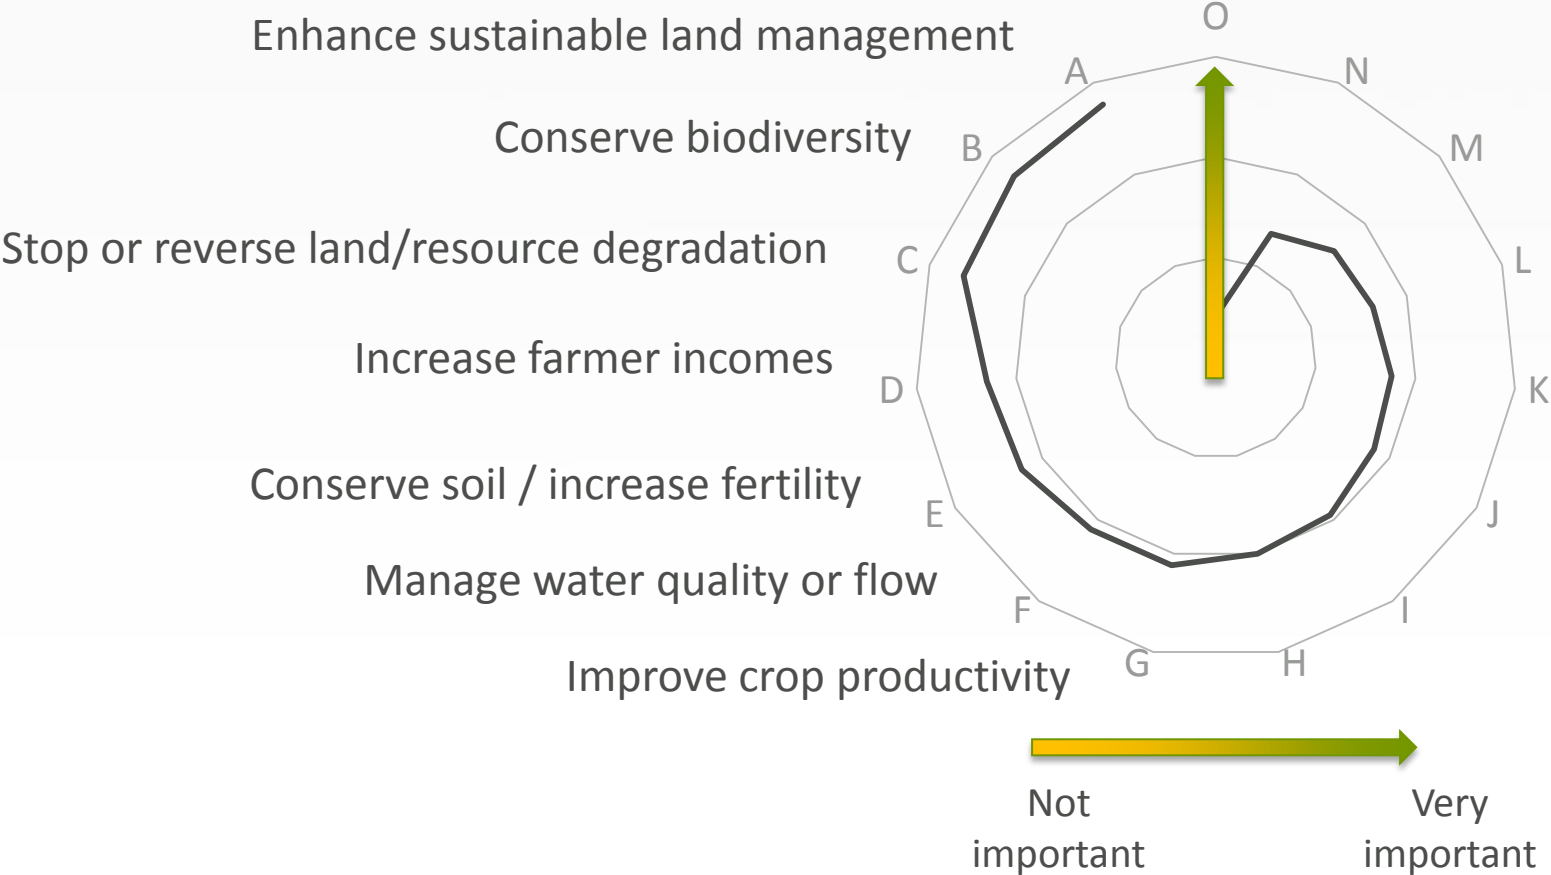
Enhance sustainable land management

Conserve biodiversity

Stop or reverse land/resource degradation

Increase farmer incomes

Conserve soil / increase fertility

Manage water quality or flow

Improve crop productivity

O
N
M
L
K
J
I
H
G
F
E
D
C
B
A

Not important

Very important